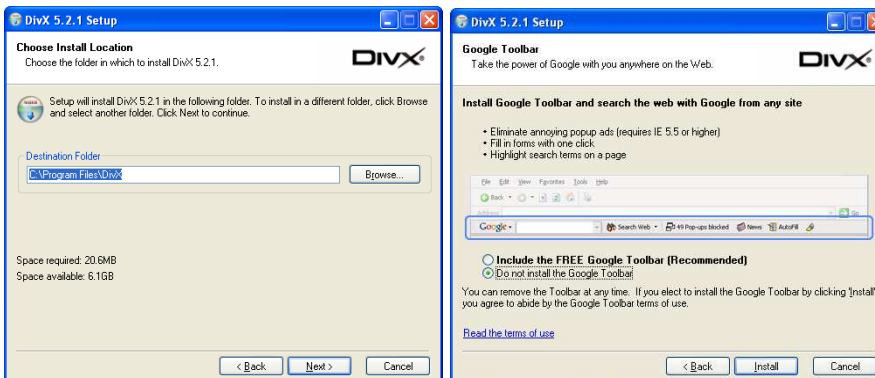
DivX 5.2.1 Setup

Choose Install Location
Choose the folder in which to install DivX 5.2.1.

DIVX

Setup will install DivX 5.2.1 in the following folder. To install in a different folder, click Browse and select another folder. Click Next to continue.

Destination Folder
C:\Program Files\DivX
Browse...

Space required: 20.6MB
Space available: 6.1GB

< Back
Next >
Cancel

DivX 5.2.1 Setup

Google Toolbar
Take the power of Google with you anywhere on the Web.

DIVX

Install Google Toolbar and search the web with Google from any site

• Eliminate annoying popup ads (requires IE 5.5 or higher)
• Fill in forms with one click
• Highlight search terms on a page

File Edit View Favorites Tools Help
Back
Address
Go
Google
Search Web
49 Pop-ups blocked
News
AutoFill

Include the FREE Google Toolbar (Recommended)
Do not install the Google Toolbar

You can remove the Toolbar at any time. If you elect to install the Google Toolbar by clicking 'Install' you agree to abide by the Google Toolbar terms of use.

Read the terms of use

< Back
Install
Cancel